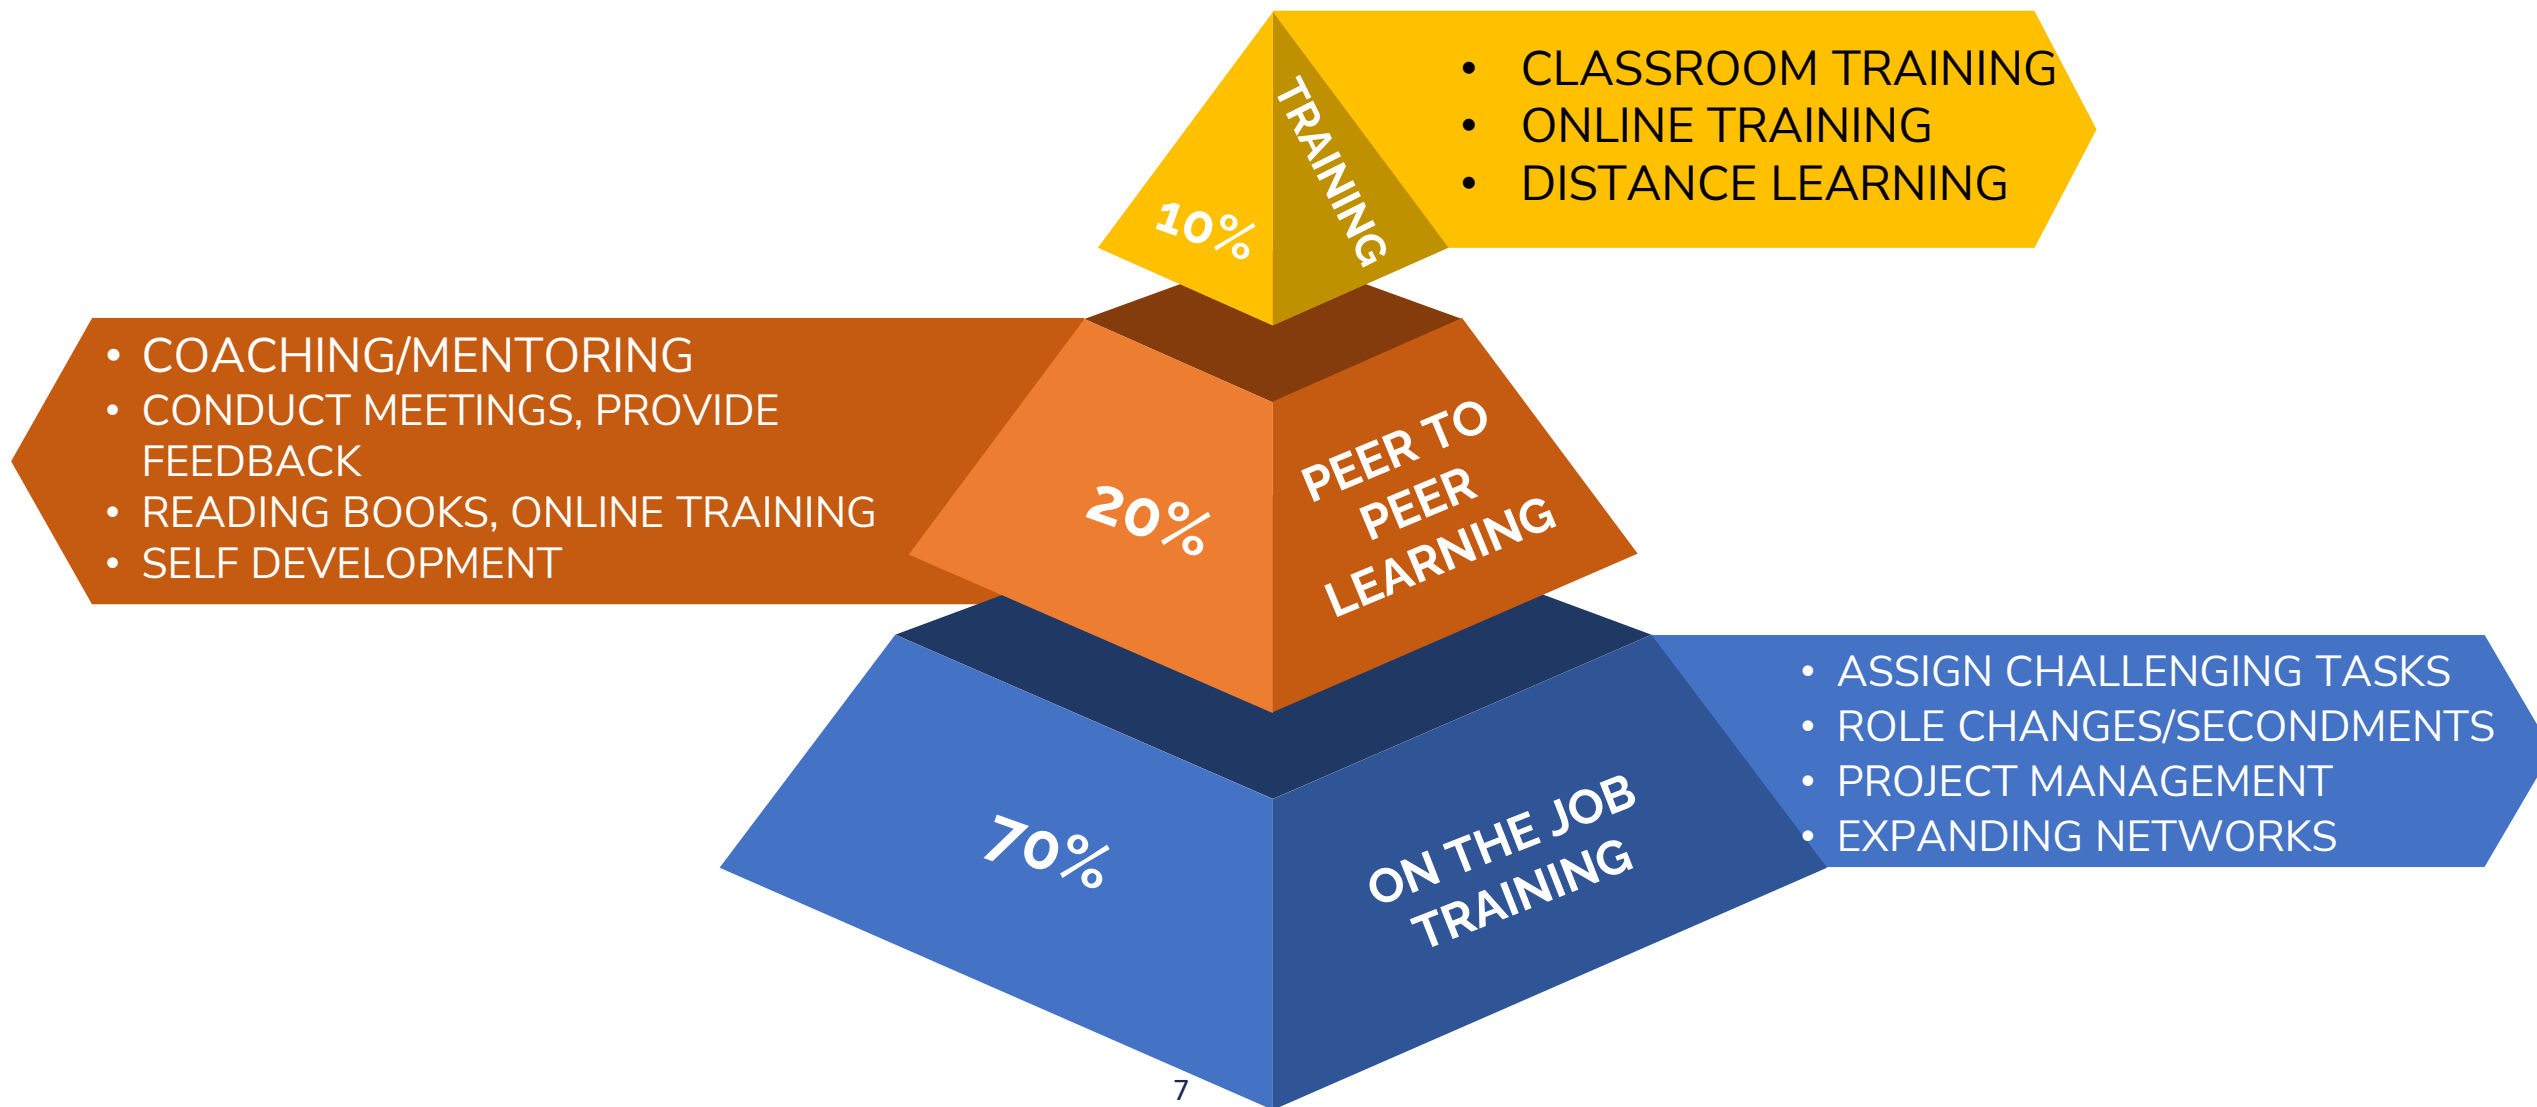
10%

TRAINING

- CLASSROOM TRAINING
- ONLINE TRAINING
- DISTANCE LEARNING

- COACHING/MENTORING
- CONDUCT MEETINGS, PROVIDE FEEDBACK
- READING BOOKS, ONLINE TRAINING
- SELF DEVELOPMENT

20%

PEER TO PEER LEARNING

70%

ON THE JOB TRAINING

- ASSIGN CHALLENGING TASKS
- ROLE CHANGES/SECONDMENTS
- PROJECT MANAGEMENT
- EXPANDING NETWORKS

7